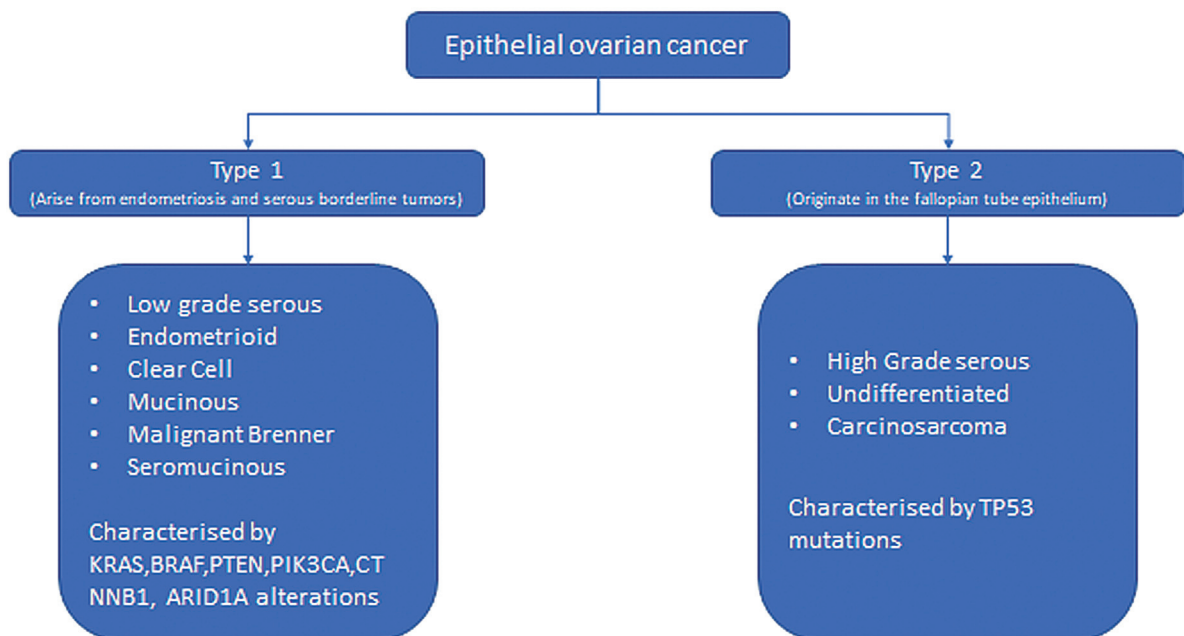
Epithelial ovarian cancer

Type 1
(Arise from endometriosis and serous borderline tumors)

- Low grade serous
- Endometrioid
- Clear Cell
- Mucinous
- Malignant Brenner
- Seromucinous

Characterised by KRAS,BRAF,PTEN,PIK3CA,CTNNB1, ARID1A alterations

Type 2
(Originate in the fallopian tube epithelium)

- High Grade serous
- Undifferentiated
- Carcinosarcoma

Characterised by TP53 mutations